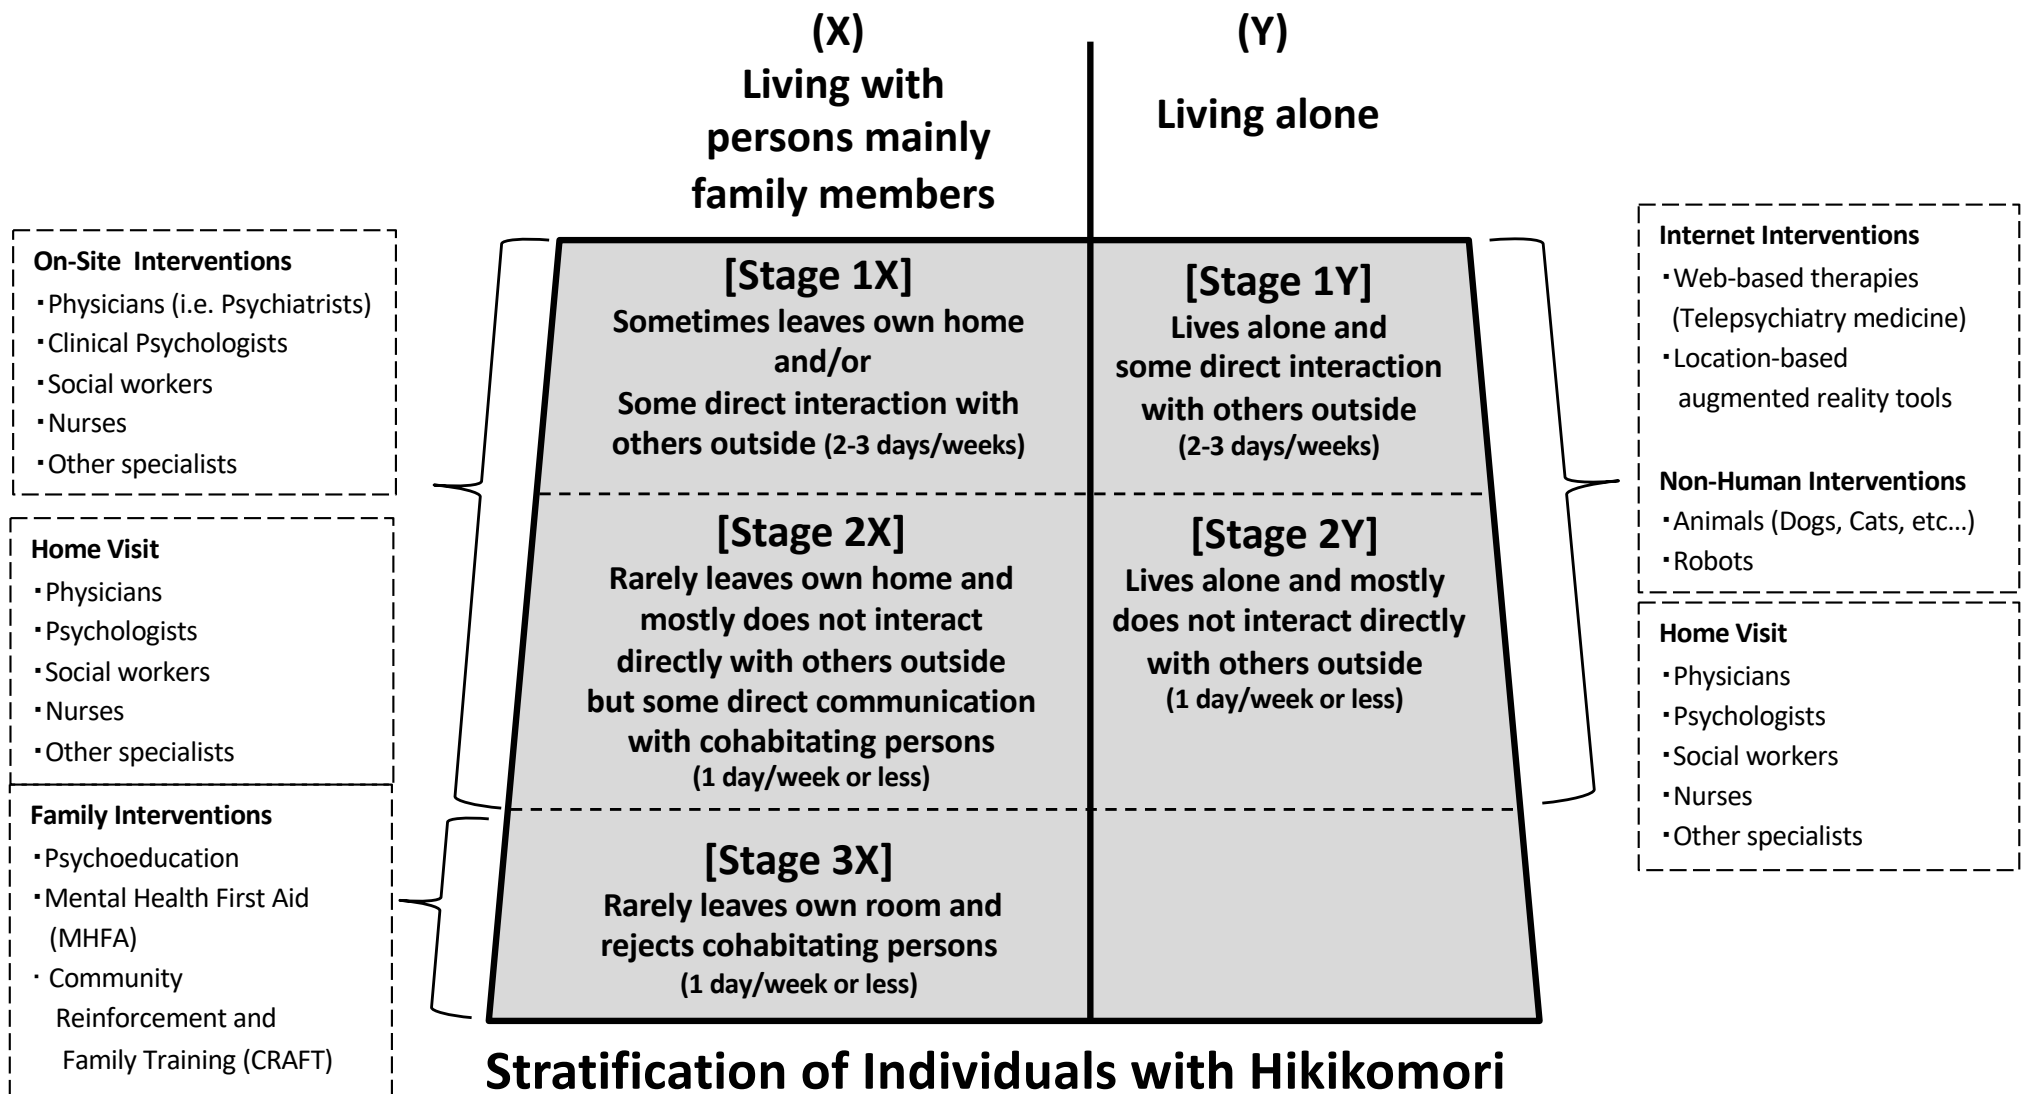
(X)
Living with persons mainly family members

(Y)
Living alone

On-Site Interventions
・Physicians (i.e. Psychiatrists)
・Clinical Psychologists
・Social workers
・Nurses
・Other specialists

Home Visit
・Physicians
・Psychologists
・Social workers
・Nurses
・Other specialists

Family Interventions
・Psychoeducation
・Mental Health First Aid (MHFA)
・Community Reinforcement and Family Training (CRAFT)

[Stage 1X]
Sometimes leaves own home and/or
Some direct interaction with others outside (2-3 days/weeks)

[Stage 1Y]
Lives alone and some direct interaction with others outside
(2-3 days/weeks)

[Stage 2X]
Rarely leaves own home and mostly does not interact directly with others outside but some direct communication with cohabitating persons
(1 day/week or less)

[Stage 2Y]
Lives alone and mostly does not interact directly with others outside
(1 day/week or less)

[Stage 3X]
Rarely leaves own room and rejects cohabitating persons
(1 day/week or less)

Internet Interventions
・Web-based therapies (Telepsychiatry medicine)
・Location-based augmented reality tools

Non-Human Interventions
・Animals (Dogs, Cats, etc…)
・Robots

Home Visit
・Physicians
・Psychologists
・Social workers
・Nurses
・Other specialists

Stratification of Individuals with Hikikomori